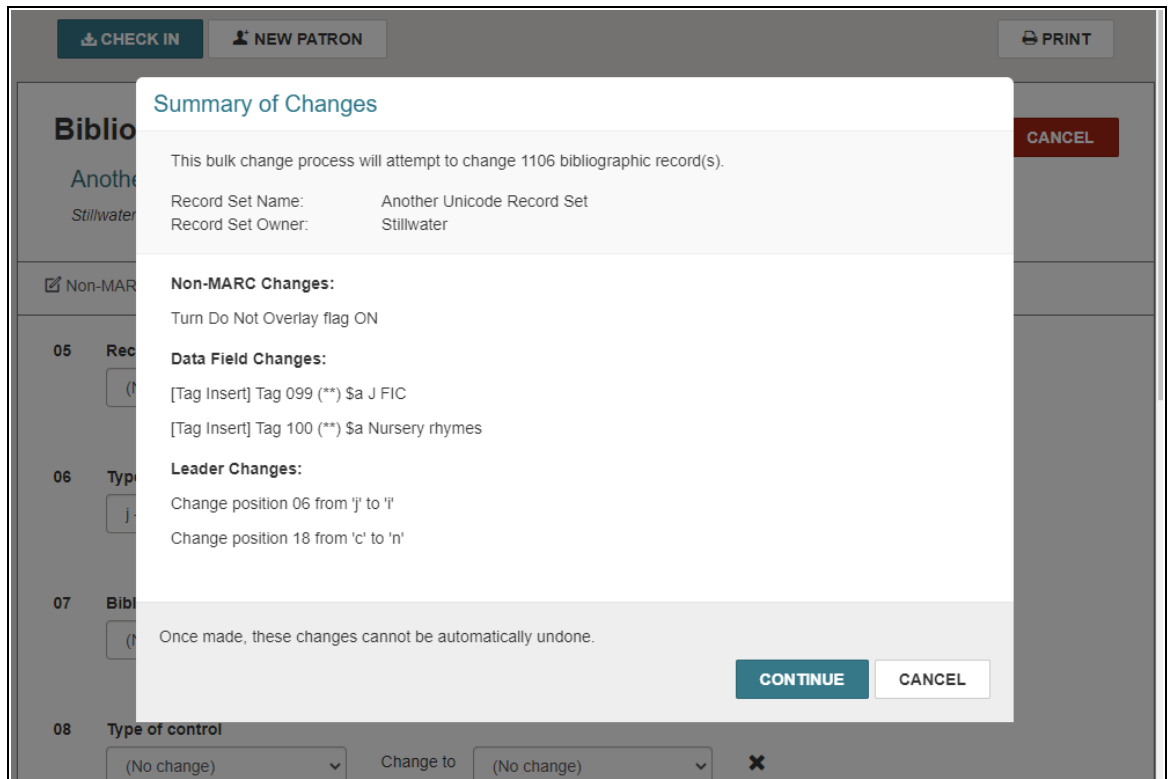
CHECK IN
NEW PATRON
PRINT

Biblio
CANCEL
Anothe
Stillwater

Non-MAR

05 Rec
(N

06 Typ
j

07 Bibl
(N

Summary of Changes

This bulk change process will attempt to change 1106 bibliographic record(s).

Record Set Name: Another Unicode Record Set
Record Set Owner: Stillwater

Non-MARC Changes:

Turn Do Not Overlay flag ON

Data Field Changes:

[Tag Insert] Tag 099 (**) $a J FIC

[Tag Insert] Tag 100 (**) $a Nursery rhymes

Leader Changes:

Change position 06 from 'j' to 'i'

Change position 18 from 'c' to 'n'

Once made, these changes cannot be automatically undone.

CONTINUE
CANCEL

08 Type of control
(No change)
Change to
(No change)